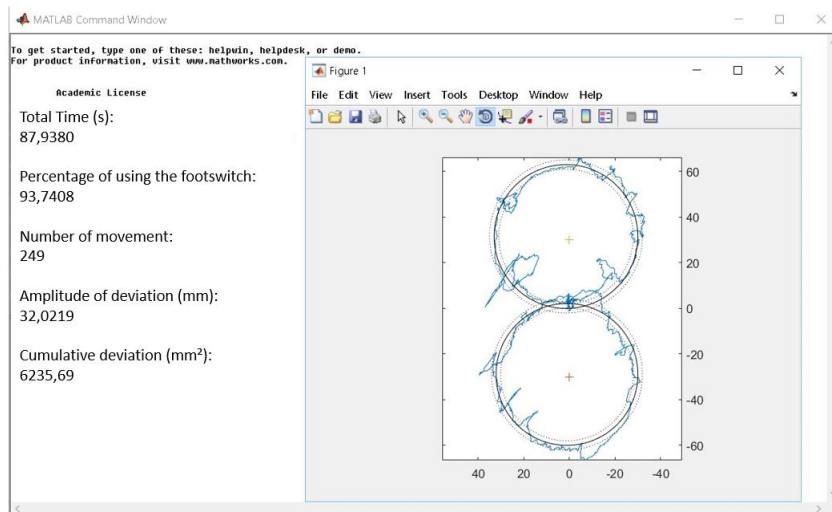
MATLAB Command Window

To get started, type one of these: helpwin, helpdesk, or demo.
For product information, visit www.mathworks.com.

Academic License

Total Time (s):
87,9380

Percentage of using the footswitch:
93,7408

Number of movement:
249

Amplitude of deviation (mm):
32,0219

Cumulative deviation (mm²):
6235,69

Figure 1

File Edit View Insert Tools Desktop Window Help

60
40
20
0
-20
-40
-60

40 20 0 -20 -40